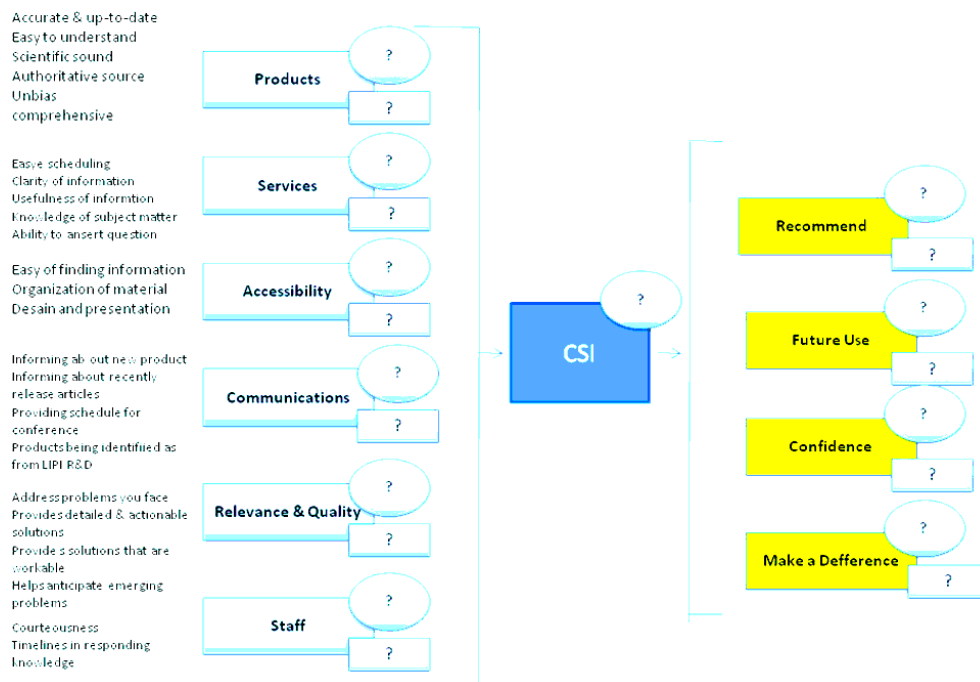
Accurate & up-to-date
Easy to understand
Scientific sound
Authoritative source
Unbias
comprehensive

Products
?
?

Easye scheduling
Clarity of information
Usefulness of informtion
Knowledge of subject matter
Ability to ansert question

Services
?
?

Easy of finding information
Organization of material
Desain and presentation

Accessibility
?
?

Informing about new product
Informing about recently release articles
Providing schedule for conference
Products being identified as from LIPI R&D

Communications
?
?

Address problems you face
Provides detailed & actionable solutions
Provides solutions that are workable
Helps anticipate emerging problems

Relevance & Quality
?
?

Courteousness
Timelines in responding
knowledge

Staff
?
?

CSI
?

Recommend
?
?

Future Use
?
?

Confidence
?
?

Make a Defference
?
?